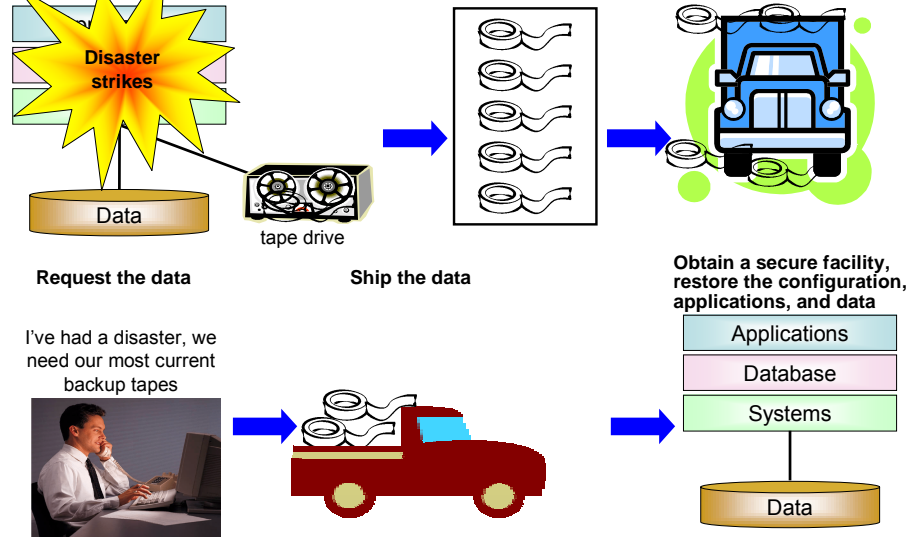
Disaster strikes

Data

tape drive

Request the data

Ship the data

Obtain a secure facility, restore the configuration, applications, and data

I've had a disaster, we need our most current backup tapes

Applications

Database

Systems

Data